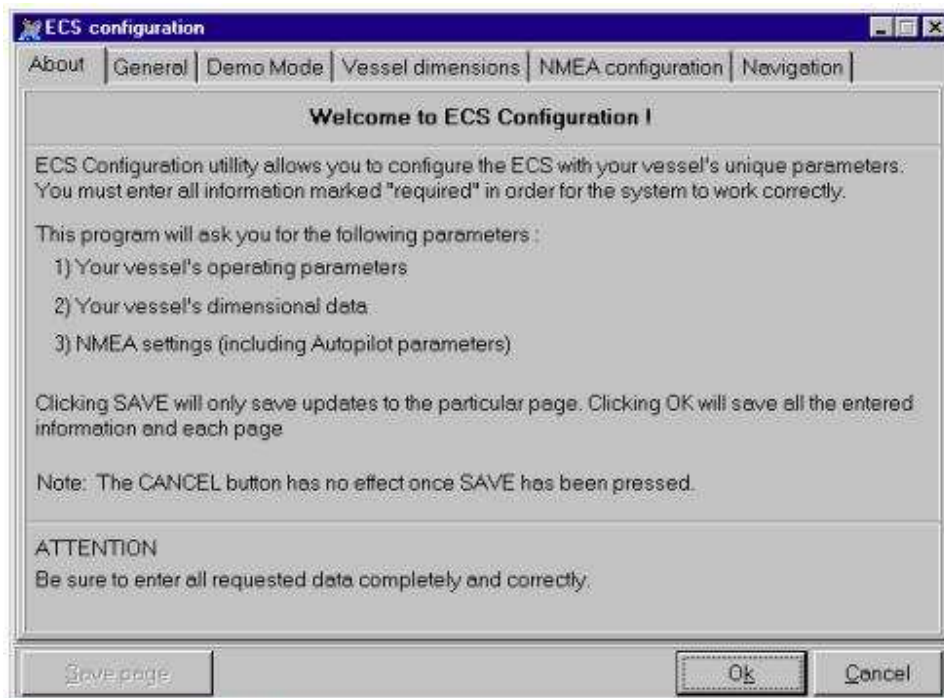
ECS configuration

About | General | Demo Mode | Vessel dimensions | NMEA configuration | Navigation

Welcome to ECS Configuration !

ECS Configuration utillity allows you to configure the ECS with your vessel's unique parameters. You must enter all information marked "required" in order for the system to work correctly.

This program will ask you for the following parameters :

1) Your vessel's operating parameters

2) Your vessel's dimensional data

3) NMEA settings (including Autopilot parameters)

Clicking SAVE will only save updates to the particular page. Clicking OK will save all the entered information and each page

Note: The CANCEL button has no effect once SAVE has been pressed.

ATTENTION
Be sure to enter all requested data completely and correctly.

Save page

Ok

Cancel